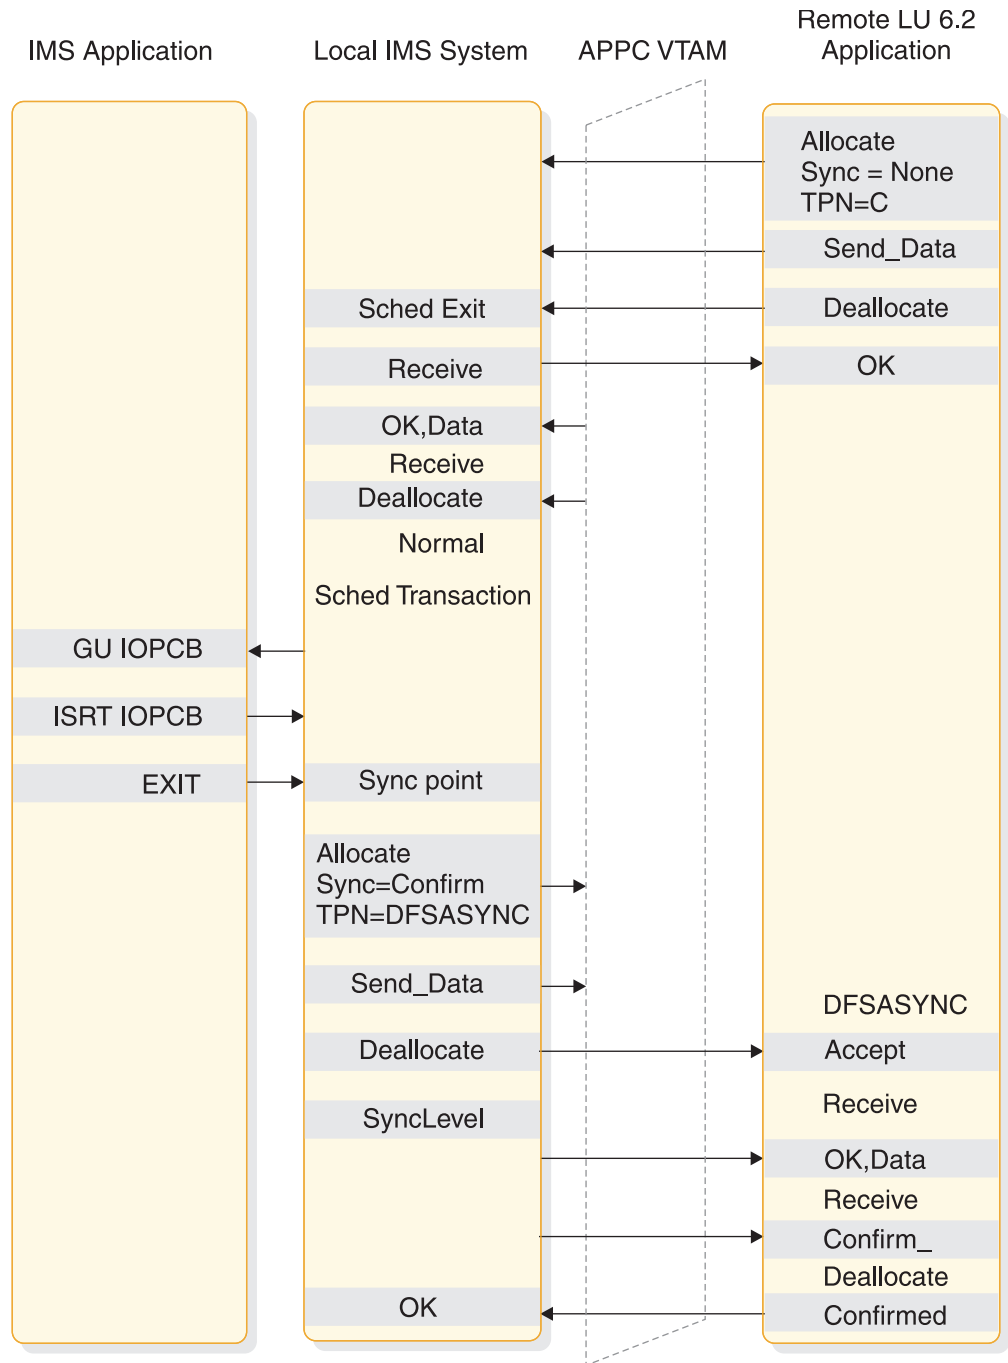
IMS Application

Local IMS System

APPC VTAM

Remote LU 6.2 Application

Allocate
Sync = None
TPN=C

Send_Data

Sched Exit

Deallocate

Receive

OK

OK,Data

Receive

Deallocate

Normal

Sched Transaction

GU IOPCB

ISRT IOPCB

EXIT

Sync point

Allocate
Sync=Confirm
TPN=DFSASYNC

Send_Data

DFSASYNC

Deallocate

Accept

Receive

SyncLevel

OK,Data

Receive

Confirm_

Deallocate

OK

Confirmed